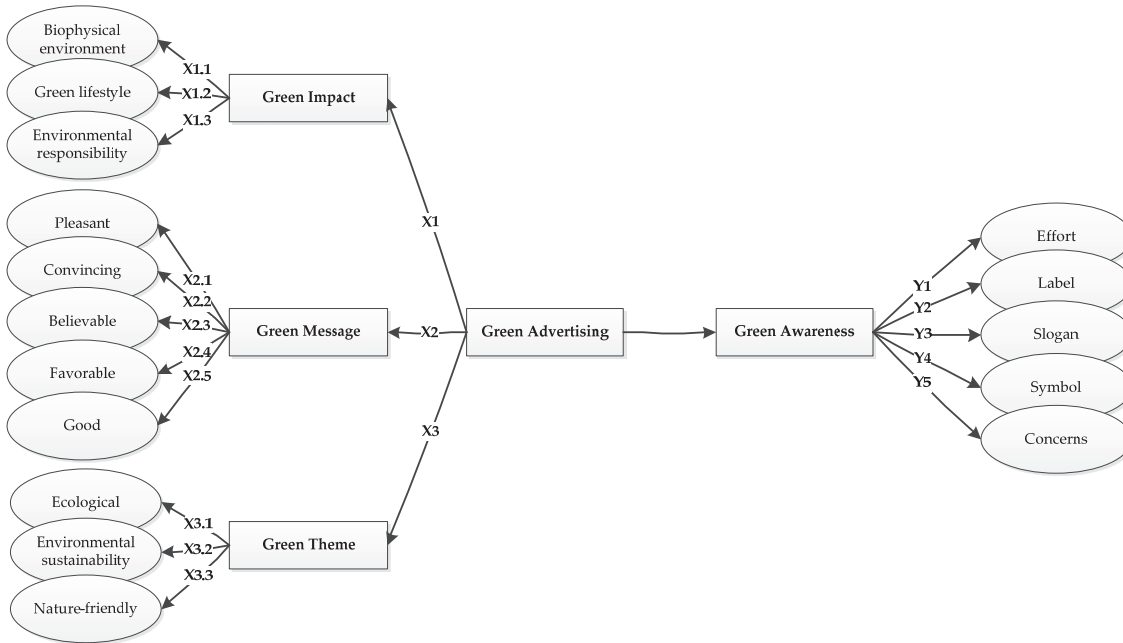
Biophysical environment

X1.1

Green lifestyle

X1.2

Green Impact

X1.3

Environmental responsibility

X1

Pleasant

Convincing

X2.1

X2.2

Believable

X2.3

Green Message

X2

Green Advertising

Green Awareness

X2.4

Favorable

X2.5

Good

X3

Ecological

X3.1

Environmental sustainability

X3.2

Green Theme

X3.3

Nature-friendly

Effort

Y1

Label

Y2

Y3

Slogan

Y4

Symbol

Y5

Concerns